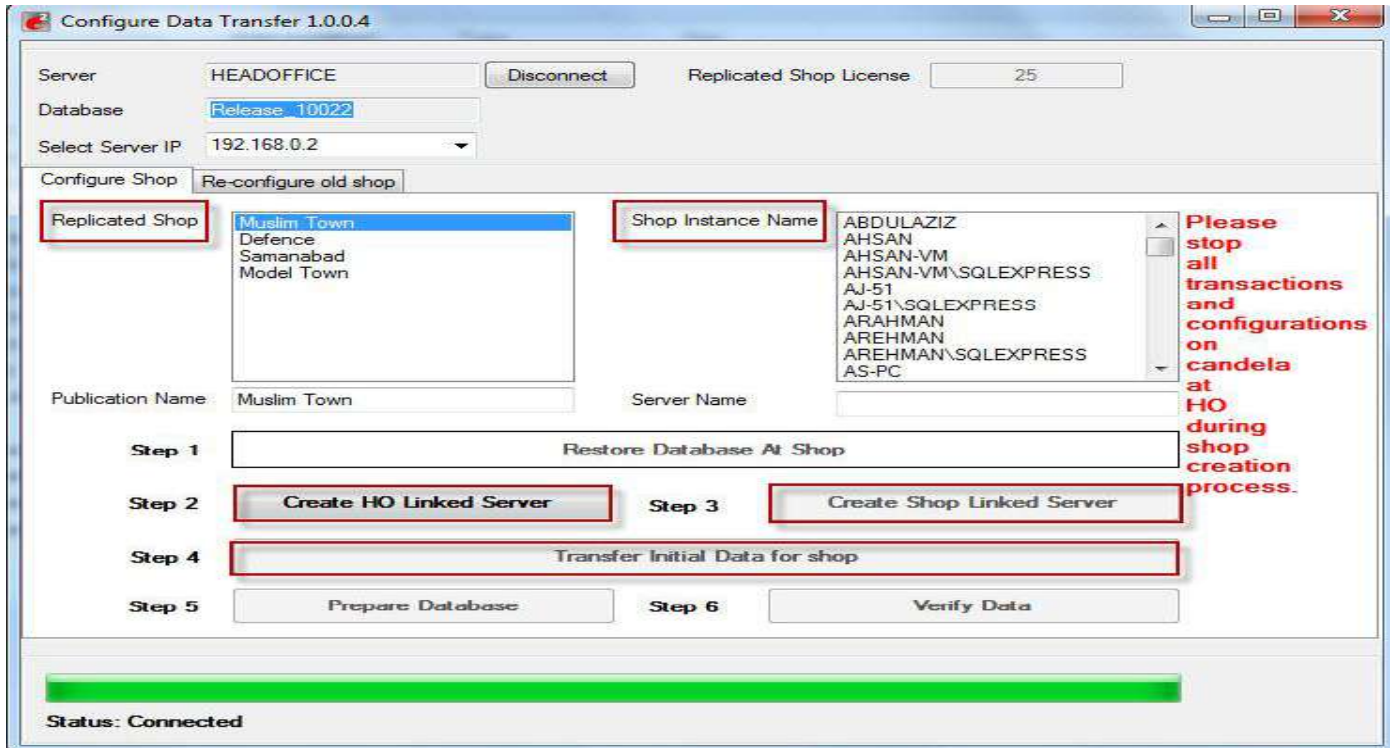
Configure Data Transfer 1.0.0.4

Server HEADOFFICE Disconnect Replicated Shop License 25

Database Release_10022

Select Server IP 192.168.0.2

Configure Shop Re-configure old shop

Replicated Shop

Muslim Town
Defence
Samanabad
Model Town

Shop Instance Name

ABDULAZIZ
AHSAN
AHSAN-VM
AHSAN-VM\SQLEXPRESS
AJ-51
AJ-51\SQLEXPRESS
ARAHMAN
AREHMAN
AREHMAN\SQLEXPRESS
AS-PC

Please stop all transactions and configurations on candela at HO during shop creation process.

Publication Name Muslim Town

Server Name

Step 1 Restore Database At Shop

Step 2 Create HO Linked Server

Step 3 Create Shop Linked Server

Step 4 Transfer Initial Data for shop

Step 5 Prepare Database

Step 6 Verify Data

Status: Connected